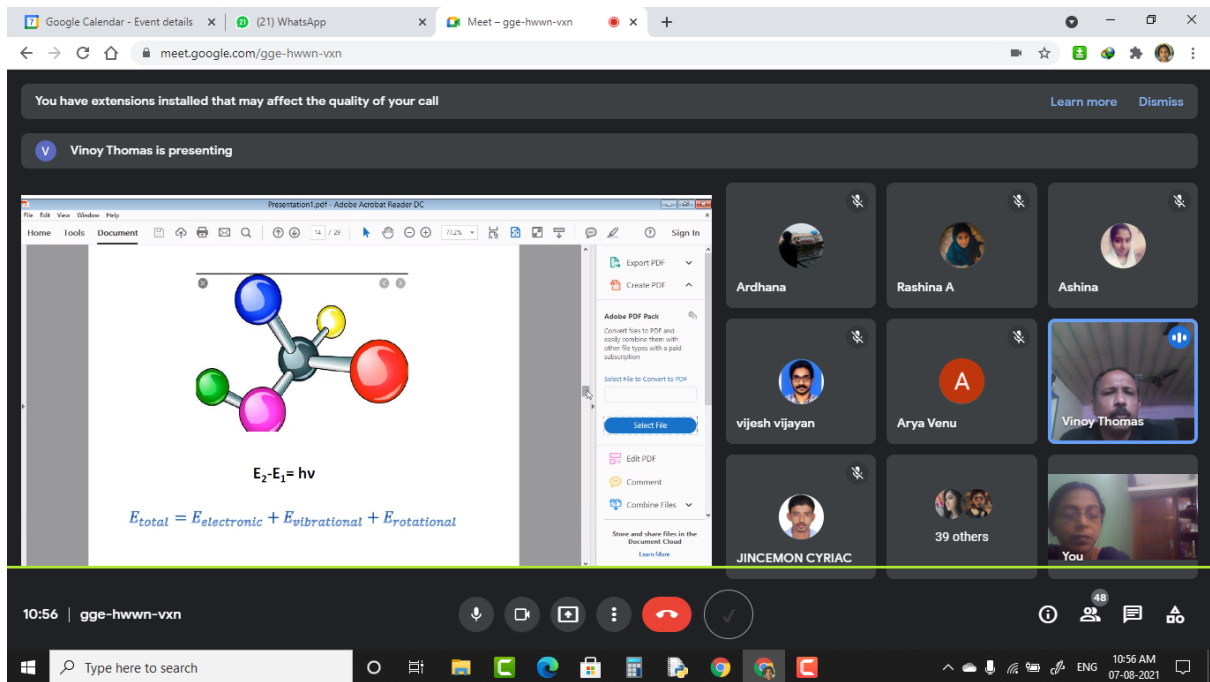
Google Calendar - Event details
(21) WhatsApp
Meet – gge-hwwn-vxn
meet.google.com/gge-hwwn-vxn

You have extensions installed that may affect the quality of your call
Learn more
Dismiss

V Vinoy Thomas is presenting

Presentation1.pdf - Adobe Acrobat Reader DC
File Edit View Window Help
Home Tools Document
14 / 29
72.2%
Sign In

$E_2$-$E_1$= hv

$E_{total} = E_{electronic} + E_{vibrational} + E_{rotational}$

Export PDF
Create PDF
Adobe PDF Pack
Convert files to PDF and easily combine them with other file types with a paid subscription
Select File to Convert to PDF
Select File
Edit PDF
Comment
Combine Files
Store and share files in the Document Cloud
Learn More

Ardhana
Rashina A
Ashina
vijesh vijayan
A
Arya Venu
Vinoy Thomas
JINCEMON CYRIAC
39 others
You

10:56 | gge-hwwn-vxn
48

Type here to search
ENG
10:56 AM
07-08-2021